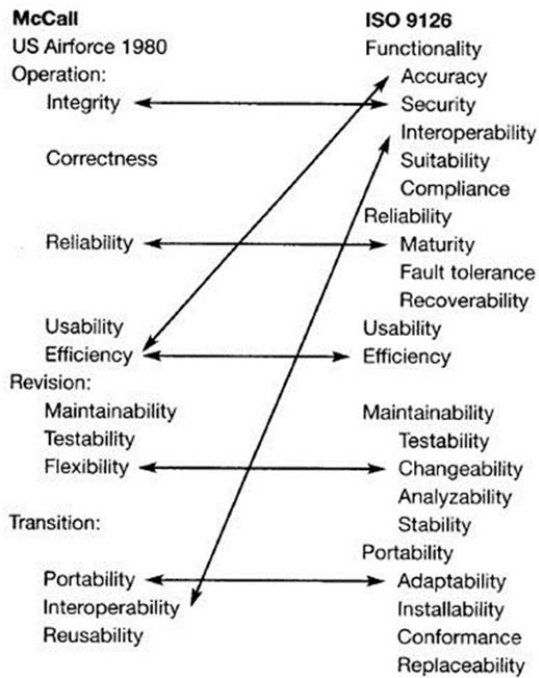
McCall
US Airforce 1980
Operation:
Integrity
Correctness
Reliability
Usability
Efficiency
Revision:
Maintainability
Testability
Flexibility
Transition:
Portability
Interoperability
Reusability

ISO 9126
Functionality
Accuracy
Security
Interoperability
Suitability
Compliance
Reliability
Maturity
Fault tolerance
Recoverability
Usability
Efficiency
Maintainability
Testability
Changeability
Analyzability
Stability
Portability
Adaptability
Installability
Conformance
Replaceability